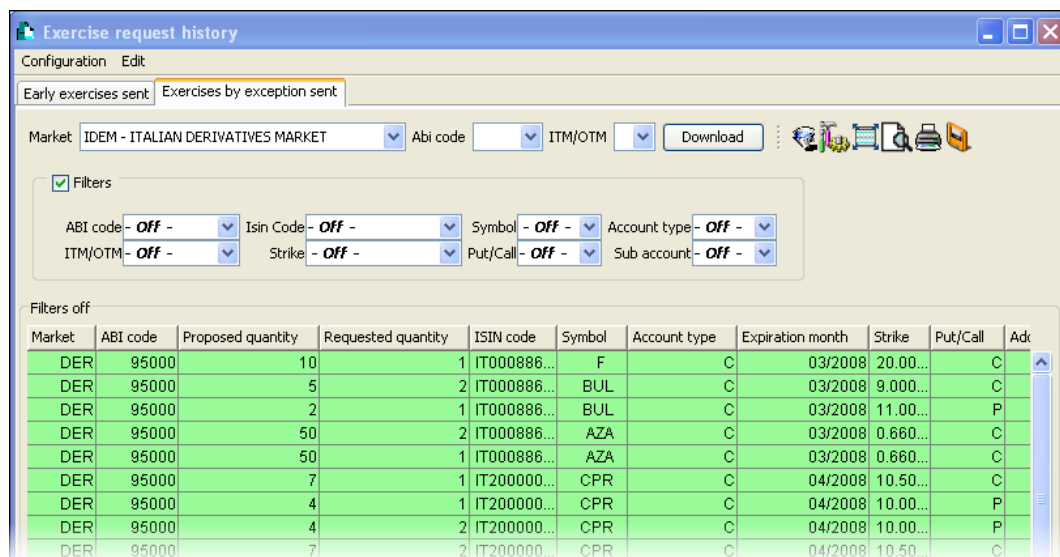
Exercise request history

Configuration Edit

Early exercises sent | Exercises by exception sent

Market IDEM - ITALIAN DERIVATIVES MARKET Abi code ITM/OTM Download

Filters

ABI code - Off - Isin Code - Off - Symbol - Off - Account type - Off -
ITM/OTM - Off - Strike - Off - Put/Call - Off - Sub account - Off -

Filters off

| Market | ABI code | Proposed quantity | Requested quantity | ISIN code | Symbol | Account type | Expiration month | Strike | Put/Call | Ad |
|---|---|---|---|---|---|---|---|---|---|---|
| DER | 95000 | 10 | 1 | IT000886... | F | C | 03/2008 | 20.00... | C | |
| DER | 95000 | 5 | 2 | IT000886... | BUL | C | 03/2008 | 9.000... | C | |
| DER | 95000 | 2 | 1 | IT000886... | BUL | C | 03/2008 | 11.00... | P | |
| DER | 95000 | 50 | 2 | IT000886... | AZA | C | 03/2008 | 0.660... | C | |
| DER | 95000 | 50 | 1 | IT000886... | AZA | C | 03/2008 | 0.660... | C | |
| DER | 95000 | 7 | 1 | IT200000... | CPR | C | 04/2008 | 10.50... | C | |
| DER | 95000 | 4 | 1 | IT200000... | CPR | C | 04/2008 | 10.00... | P | |
| DER | 95000 | 4 | 2 | IT200000... | CPR | C | 04/2008 | 10.00... | P | |
| DER | 95000 | 7 | 2 | IT200000... | CPR | C | 04/2008 | 10.50... | C | |